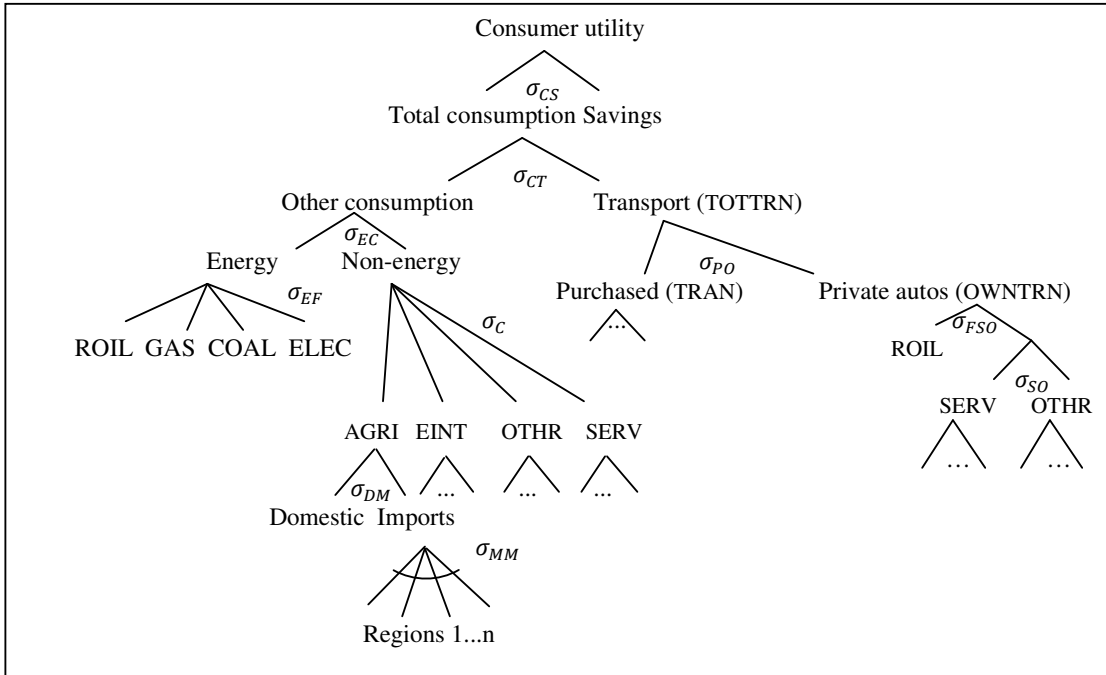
Consumer utility

$\sigma_{CS}$

Total consumption Savings

$\sigma_{CT}$

Other consumption

Transport (TOTTRN)

$\sigma_{EC}$

Energy

Non-energy

$\sigma_{PO}$

$\sigma_{EF}$

Purchased (TRAN)

Private autos (OWNTRN)

$\sigma_C$

ROIL GAS COAL ELEC

...

$\sigma_{FSO}$

ROIL

$\sigma_{SO}$

SERV OTHR

AGRI EINT OTHR SERV

... ...

$\sigma_{DM}$

... ... ...

Domestic Imports

$\sigma_{MM}$

Regions 1...n